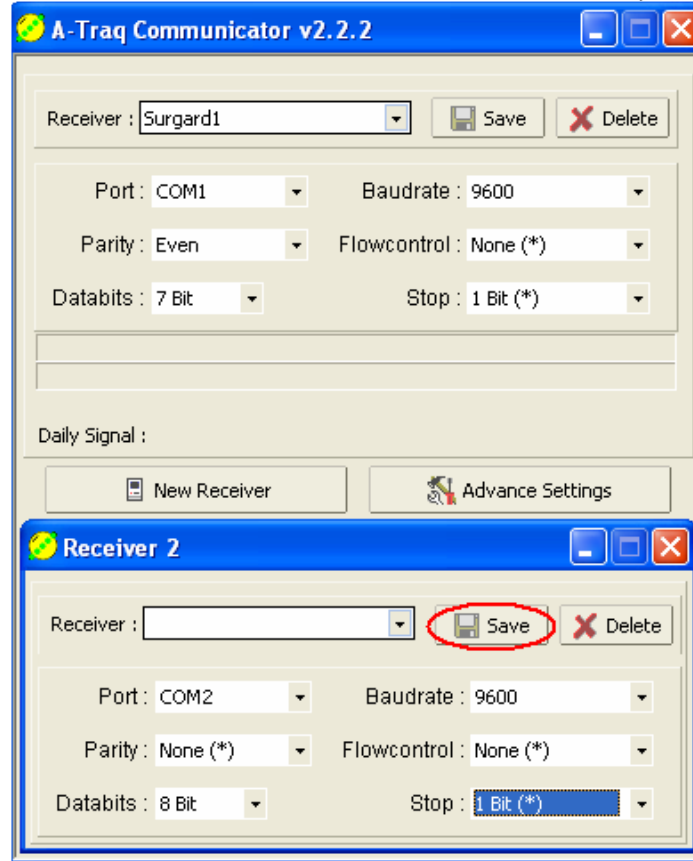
A-Traq Communicator v2.2.2

Receiver : Surgard1
Save
Delete

Port : COM1
Baudrate : 9600
Parity : Even
Flowcontrol : None (*)
Databits : 7 Bit
Stop : 1 Bit (*)

Daily Signal :

New Receiver
Advance Settings

Receiver 2

Receiver :
Save
Delete

Port : COM2
Baudrate : 9600
Parity : None (*)
Flowcontrol : None (*)
Databits : 8 Bit
Stop : 1 Bit (*)